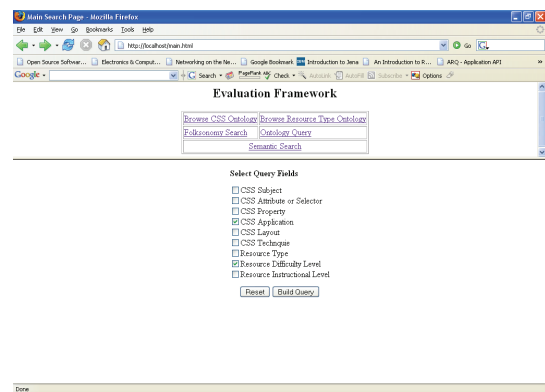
Main Search Page - Mozilla Firefox

File Edit View Go Bookmarks Tools Help

http://localhost/main.html

Go

Open Source Softwar... Electronics & Comput... Networking on the Ne... Google Bookmark Introduction to Jena An Introduction to R... ARQ - Application API

Google Search PageRank Check AutoLink AutoFill Subscribe Options

Evaluation Framework

| Browse CSS Ontology | Browse Resource Type Ontology |
|---|---|
| Folksonomy Search | Ontology Query |
| Semantic Search | |

Select Query Fields

CSS Subject
CSS Attribute or Selector
CSS Property
CSS Application
CSS Layout
CSS Technique
Resource Type
Resource Difficulty Level
Resource Instructional Level

Reset Build Query

Done